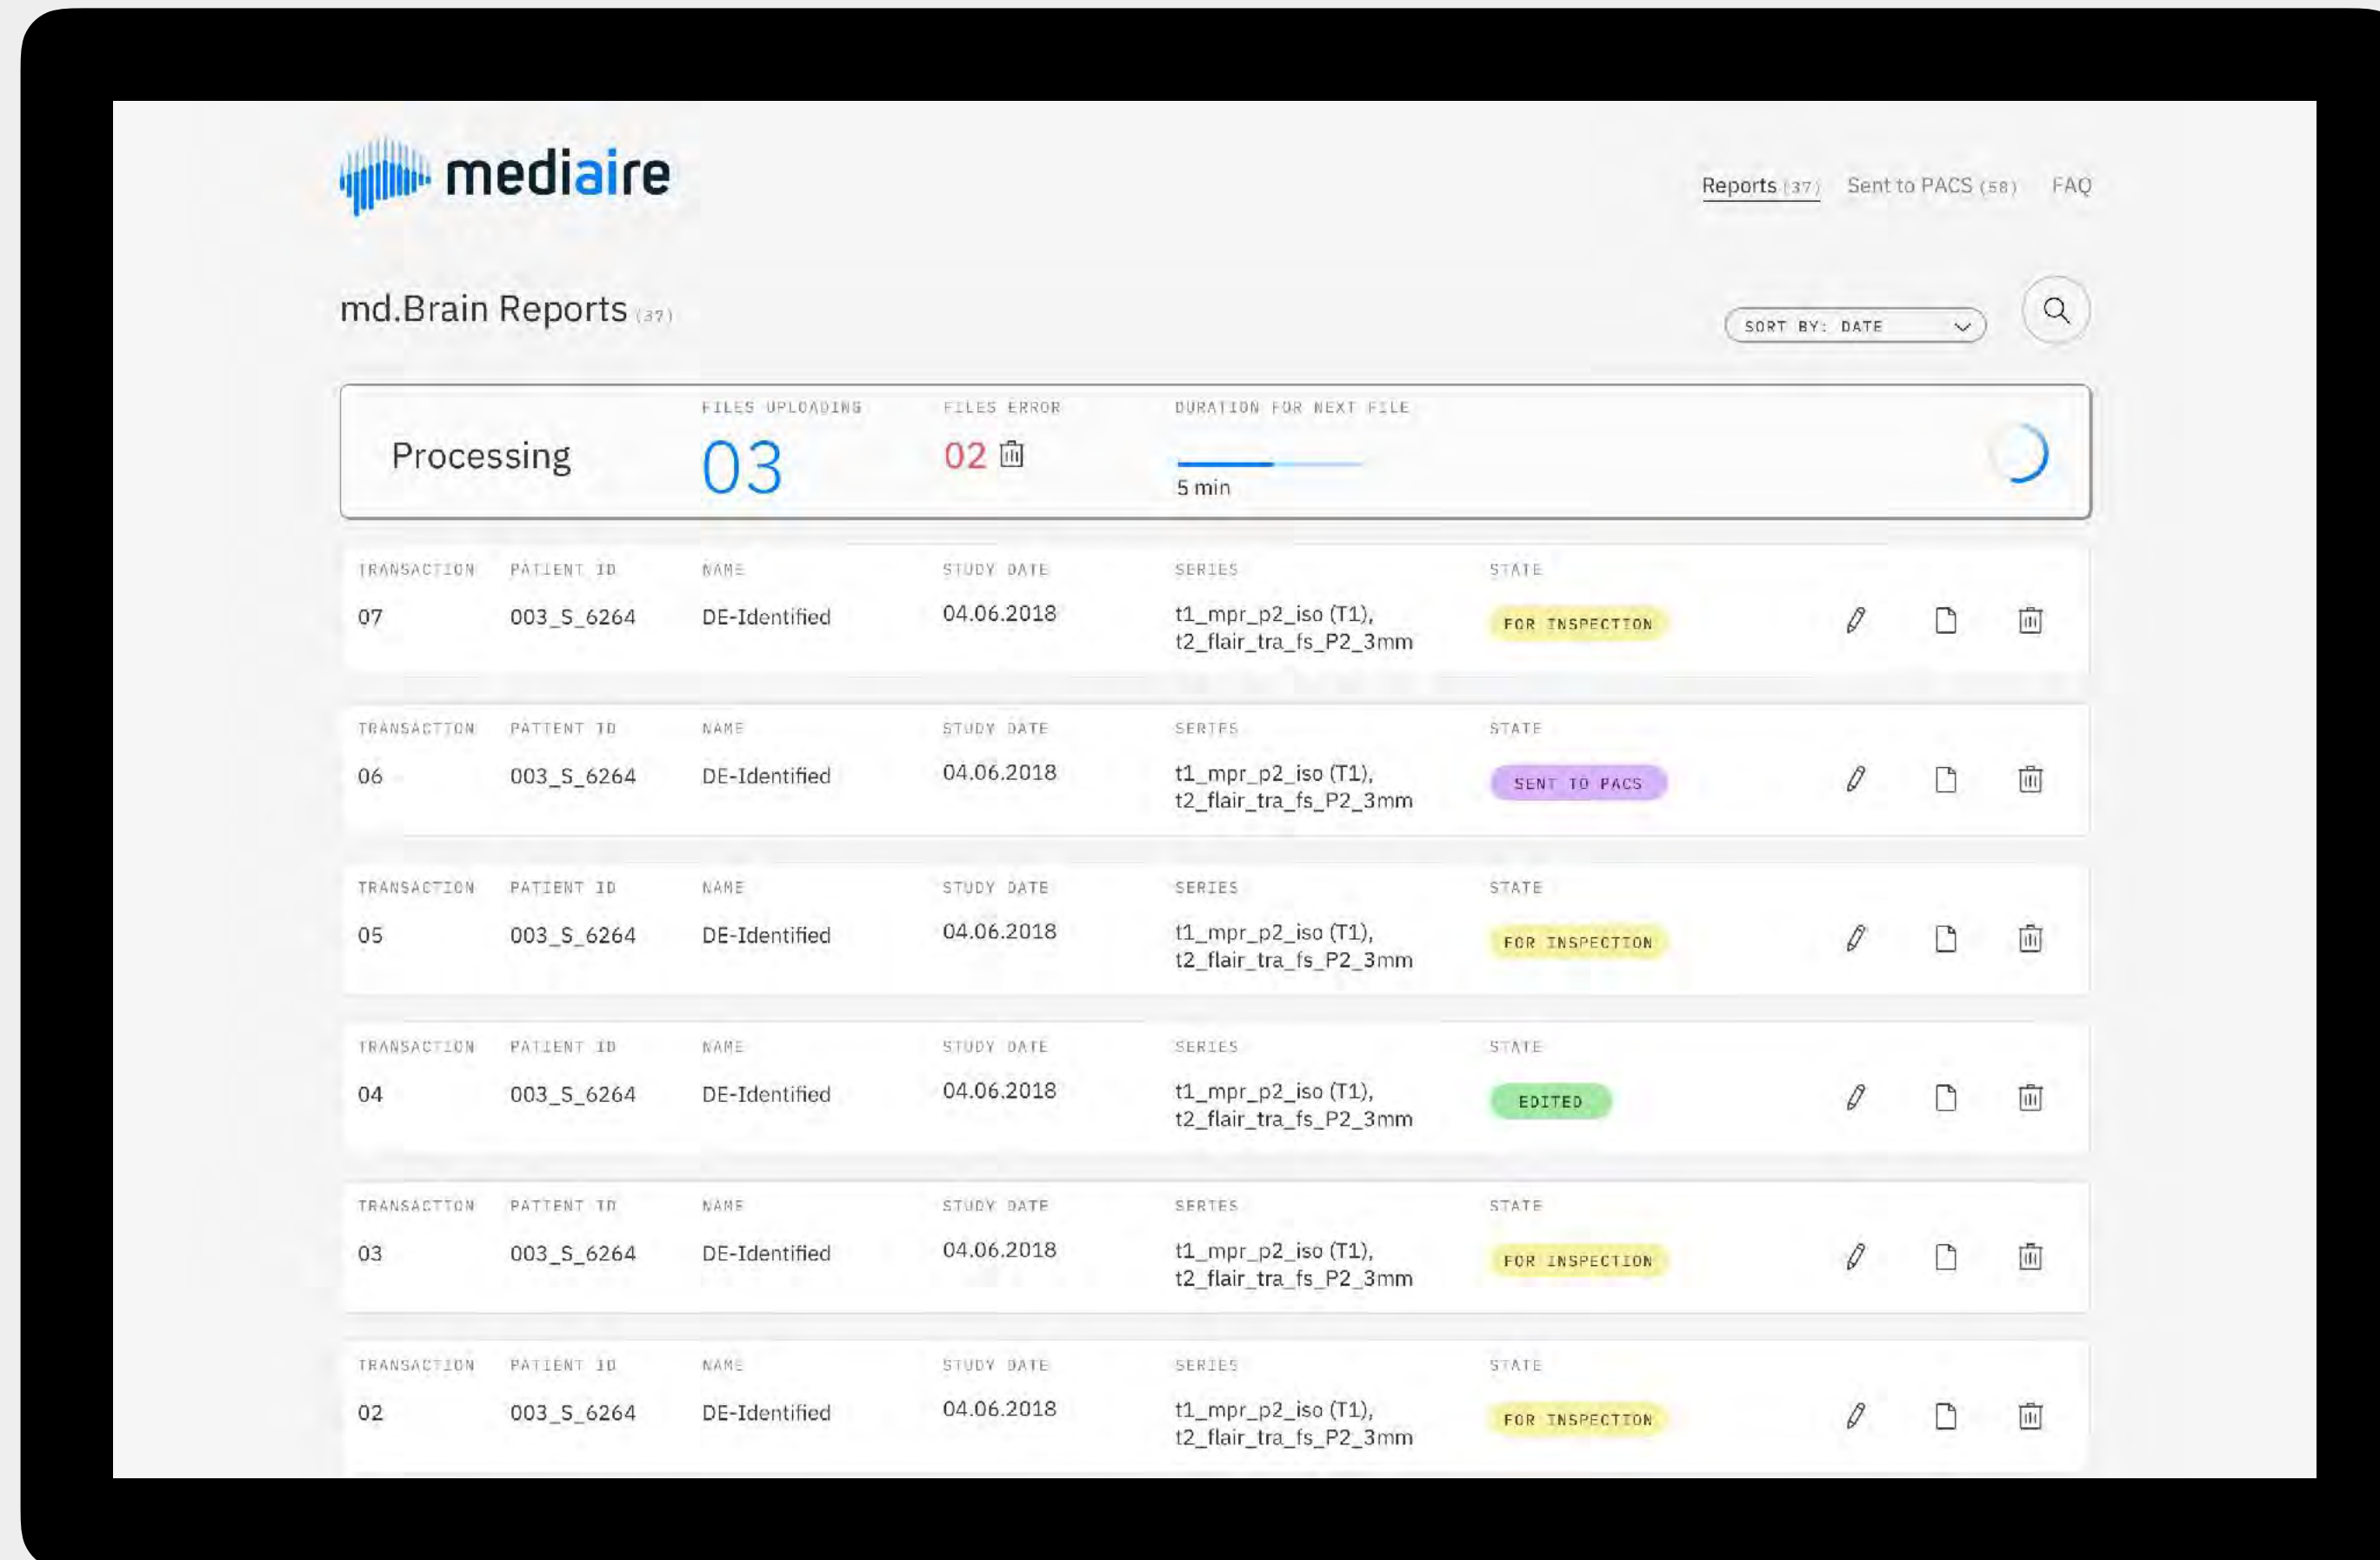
mediaire

Reports (37) Sent to PACS (58) FAQ

md.Brain Reports (37)

SORT BY: DATE

Processing

FILES UPLOADING
03

FILES ERROR
02

DURATION FOR NEXT FILE
5 min

| TRANSACTION | PATIENT ID | NAME | STUDY DATE | SERIES | STATE |
|---|---|---|---|---|---|
| 07 | 003_S_6264 | DE-Identified | 04.06.2018 | t1_mpr_p2_iso (T1), t2_flair_tra_fs_P2_3mm | FOR INSPECTION |
| 06 | 003_S_6264 | DE-Identified | 04.06.2018 | t1_mpr_p2_iso (T1), t2_flair_tra_fs_P2_3mm | SENT TO PACS |
| 05 | 003_S_6264 | DE-Identified | 04.06.2018 | t1_mpr_p2_iso (T1), t2_flair_tra_fs_P2_3mm | FOR INSPECTION |
| 04 | 003_S_6264 | DE-Identified | 04.06.2018 | t1_mpr_p2_iso (T1), t2_flair_tra_fs_P2_3mm | EDITED |
| 03 | 003_S_6264 | DE-Identified | 04.06.2018 | t1_mpr_p2_iso (T1), t2_flair_tra_fs_P2_3mm | FOR INSPECTION |
| 02 | 003_S_6264 | DE-Identified | 04.06.2018 | t1_mpr_p2_iso (T1), t2_flair_tra_fs_P2_3mm | FOR INSPECTION |